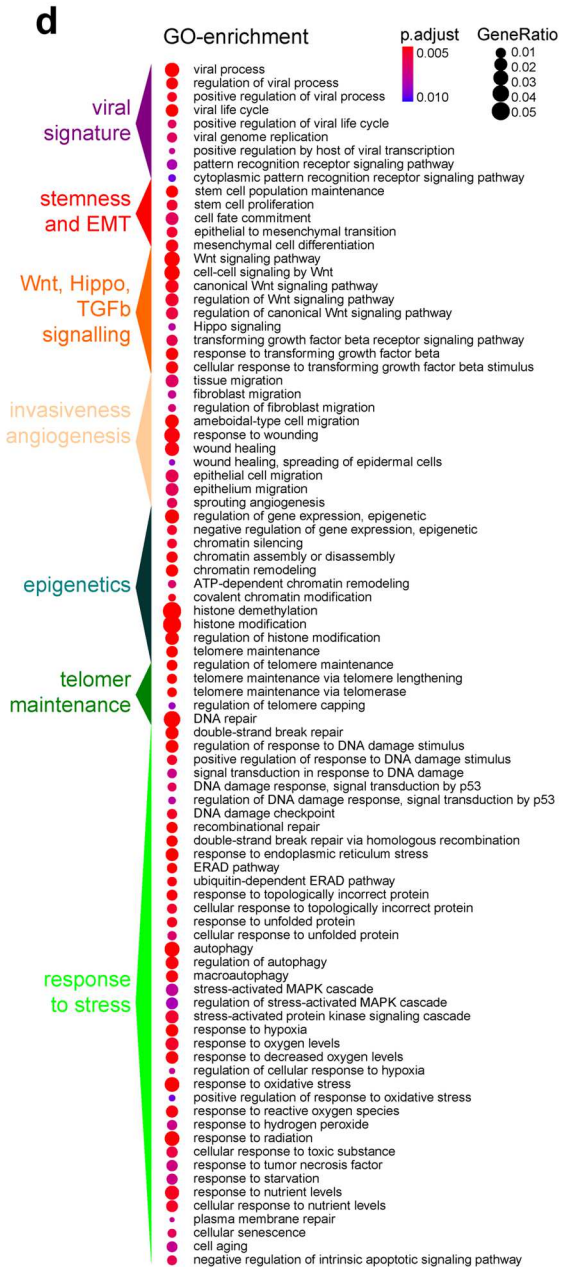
d

GO-enrichment

p.adjust
0.005
0.010

GeneRatio
0.01
0.02
0.03
0.04
0.05

viral signature

viral process
regulation of viral process
positive regulation of viral process
viral life cycle
positive regulation of viral life cycle
viral genome replication
positive regulation by host of viral transcription
pattern recognition receptor signaling pathway
cytoplasmic pattern recognition receptor signaling pathway

stemness and EMT

stem cell population maintenance
stem cell proliferation
cell fate commitment
epithelial to mesenchymal transition
mesenchymal cell differentiation

Wnt, Hippo, TGFb signalling

Wnt signaling pathway
cell-cell signaling by Wnt
canonical Wnt signaling pathway
regulation of Wnt signaling pathway
regulation of canonical Wnt signaling pathway
Hippo signaling
transforming growth factor beta receptor signaling pathway
response to transforming growth factor beta
cellular response to transforming growth factor beta stimulus

invasiveness angiogenesis

tissue migration
fibroblast migration
regulation of fibroblast migration
ameboidal-type cell migration
response to wounding
wound healing
wound healing, spreading of epidermal cells
epithelial cell migration
epithelium migration
sprouting angiogenesis

epigenetics

regulation of gene expression, epigenetic
negative regulation of gene expression, epigenetic
chromatin silencing
chromatin assembly or disassembly
chromatin remodeling
ATP-dependent chromatin remodeling
covalent chromatin modification
histone demethylation
histone modification
regulation of histone modification

telomer maintenance

telomere maintenance
regulation of telomere maintenance
telomere maintenance via telomere lengthening
telomere maintenance via telomerase
regulation of telomere capping

response to stress

DNA repair
double-strand break repair
regulation of response to DNA damage stimulus
positive regulation of response to DNA damage stimulus
signal transduction in response to DNA damage
DNA damage response, signal transduction by p53
regulation of DNA damage response, signal transduction by p53
DNA damage checkpoint
recombinational repair
double-strand break repair via homologous recombination
response to endoplasmic reticulum stress
ERAD pathway
ubiquitin-dependent ERAD pathway
response to topologically incorrect protein
cellular response to topologically incorrect protein
response to unfolded protein
cellular response to unfolded protein
autophagy
regulation of autophagy
macroautophagy
stress-activated MAPK cascade
regulation of stress-activated MAPK cascade
stress-activated protein kinase signaling cascade
response to hypoxia
response to oxygen levels
response to decreased oxygen levels
regulation of cellular response to hypoxia
response to oxidative stress
positive regulation of response to oxidative stress
response to reactive oxygen species
response to hydrogen peroxide
response to radiation
cellular response to toxic substance
response to tumor necrosis factor
response to starvation
response to nutrient levels
cellular response to nutrient levels
plasma membrane repair
cellular senescence
cell aging
negative regulation of intrinsic apoptotic signaling pathway